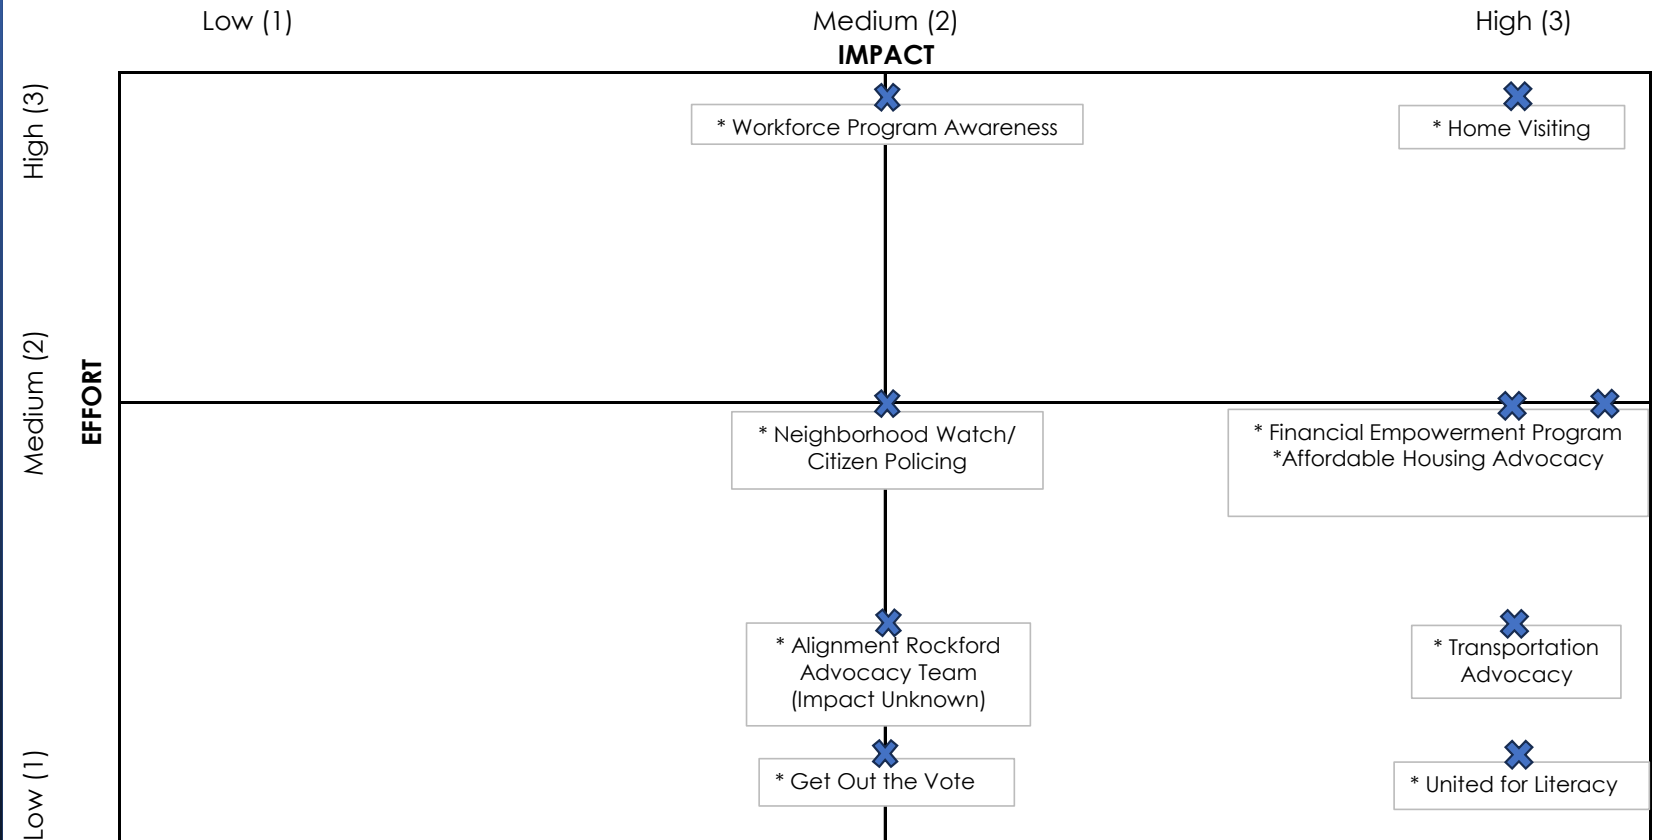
Low (1) Medium (2) High (3)

IMPACT

High (3)

Medium (2)

EFFORT

Low (1)

* Workforce Program Awareness

* Home Visiting

* Neighborhood Watch/ Citizen Policing

* Financial Empowerment Program
*Affordable Housing Advocacy

* Alignment Rockford Advocacy Team (Impact Unknown)

* Transportation Advocacy

* Get Out the Vote

* United for Literacy